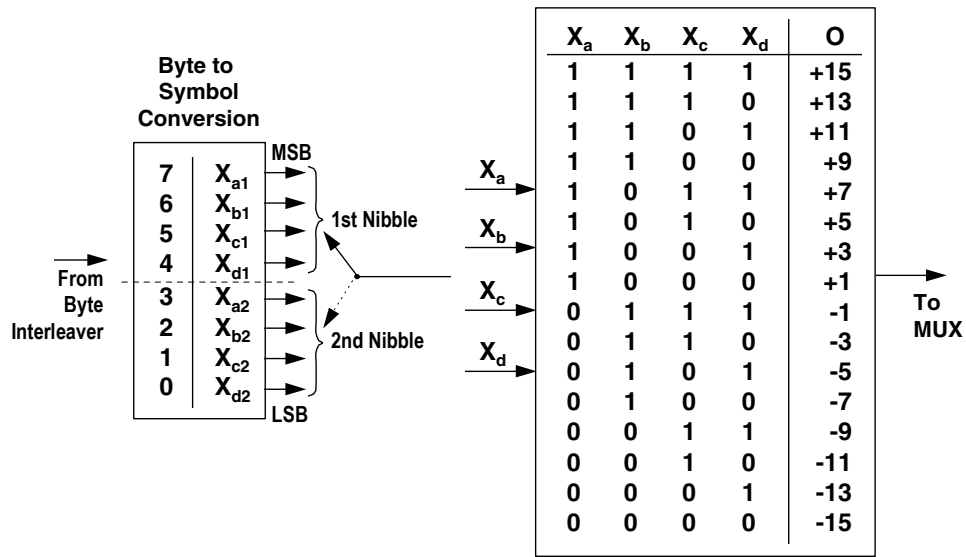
Byte to Symbol Conversion

| | |
|---|---|
| 7 | $X_{a1}$ |
| 6 | $X_{b1}$ |
| 5 | $X_{c1}$ |
| 4 | $X_{d1}$ |
| 3 | $X_{a2}$ |
| 2 | $X_{b2}$ |
| 1 | $X_{c2}$ |
| 0 | $X_{d2}$ |

MSB

LSB

From Byte Interleaver

1st Nibble

2nd Nibble

$X_a$

$X_b$

$X_c$

$X_d$

| $X_a$ | $X_b$ | $X_c$ | $X_d$ | O |
|---|---|---|---|---|
| 1 | 1 | 1 | 1 | +15 |
| 1 | 1 | 1 | 0 | +13 |
| 1 | 1 | 0 | 1 | +11 |
| 1 | 1 | 0 | 0 | +9 |
| 1 | 0 | 1 | 1 | +7 |
| 1 | 0 | 1 | 0 | +5 |
| 1 | 0 | 0 | 1 | +3 |
| 1 | 0 | 0 | 0 | +1 |
| 0 | 1 | 1 | 1 | -1 |
| 0 | 1 | 1 | 0 | -3 |
| 0 | 1 | 0 | 1 | -5 |
| 0 | 1 | 0 | 0 | -7 |
| 0 | 0 | 1 | 1 | -9 |
| 0 | 0 | 1 | 0 | -11 |
| 0 | 0 | 0 | 1 | -13 |
| 0 | 0 | 0 | 0 | -15 |

To MUX